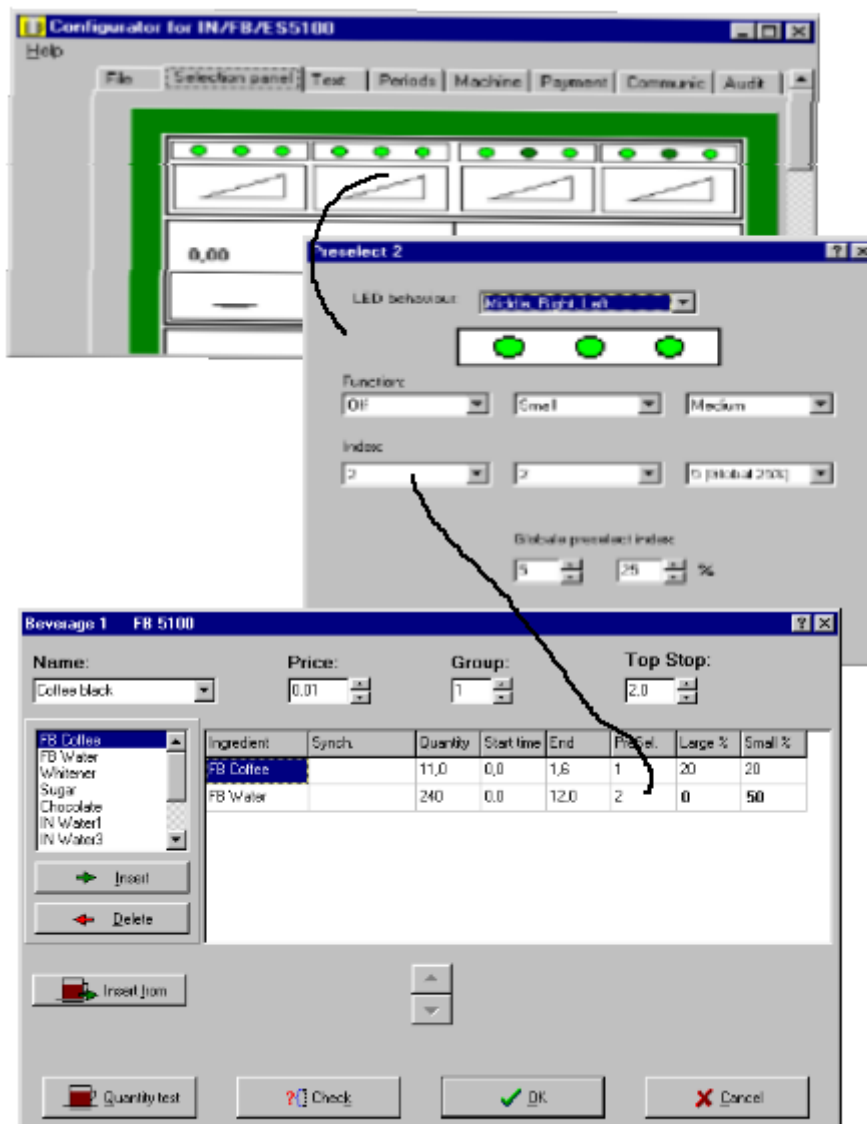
Configurator for IN/FB/ES5100
Help
File | Selection panel | Test | Periods | Machine | Payment | Communic | Audit

0,00

Preselect 2
LED behaviour: Middle, Right, Left
Function:
Off | Small | Medium
Index:
2 | 2 | 5 (Global 25%)
Globale preselect index:
5 | 25 %

Beverage 1 FB 5100
Name: Coffee black
Price: 0.01
Group: 1
Top Stop: 2.0

FB Coffee
FB Water
Whitener
Sugar
Chocolate
IN Water1
IN Water3

| Ingredient | Synch. | Quantity | Start time | End | PreSel. | Large % | Small % |
|---|---|---|---|---|---|---|---|
| FB Coffee | | 11,0 | 0,0 | 1,6 | 1 | 20 | 20 |
| FB Water | | 240 | 0.0 | 12.0 | 2 | 0 | 50 |

Insert
Delete
Insert from
Quantity test
Check
OK
Cancel